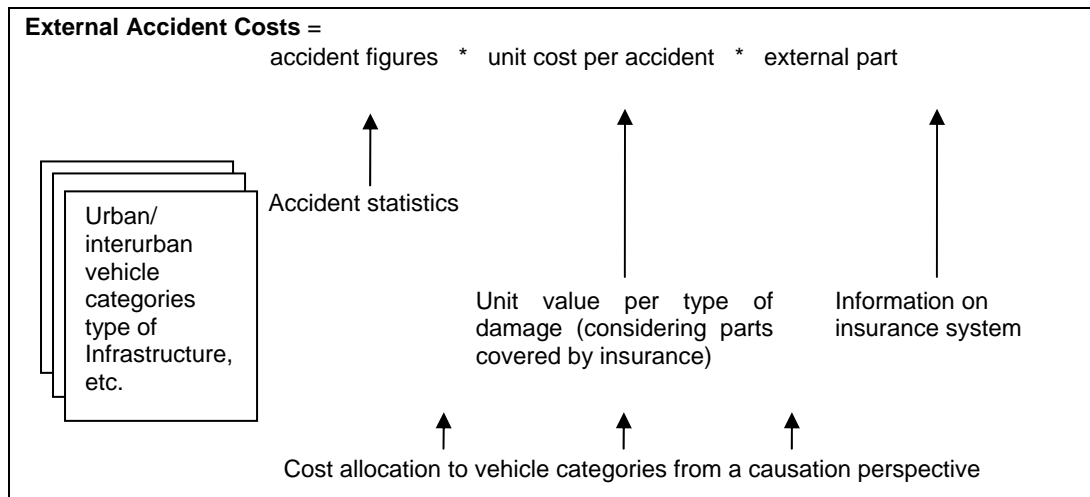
**External Accident Costs** =

accident figures * unit cost per accident * external part

Urban/ interurban vehicle categories type of Infrastructure, etc.

Accident statistics

Unit value per type of damage (considering parts covered by insurance)

Information on insurance system

Cost allocation to vehicle categories from a causation perspective